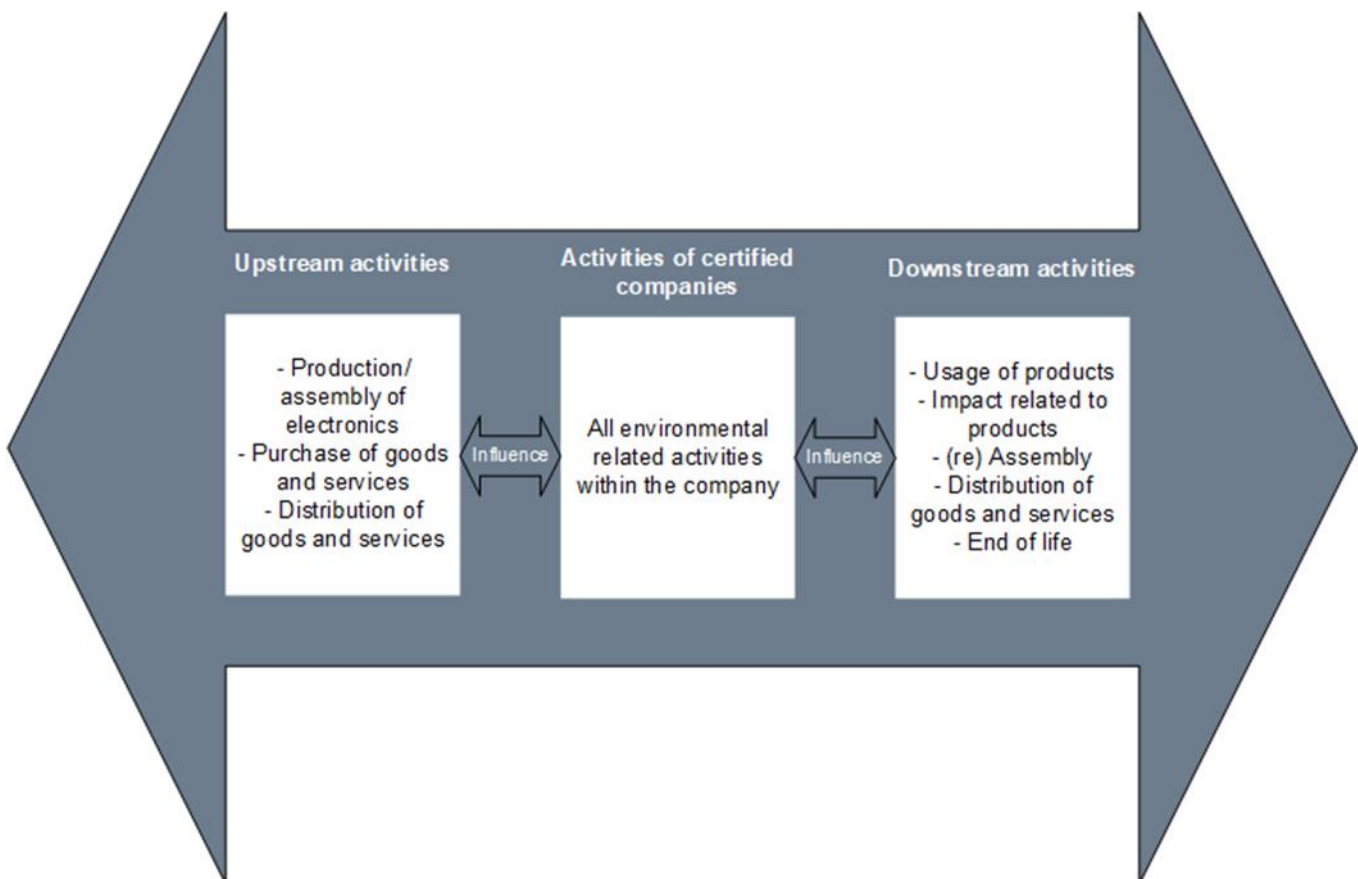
Upstream activities

- Production/ assembly of electronics
- Purchase of goods and services
- Distribution of goods and services

Influence

Activities of certified companies

All environmental related activities within the company

Influence

Downstream activities

- Usage of products
- Impact related to products
- (re) Assembly
- Distribution of goods and services
- End of life